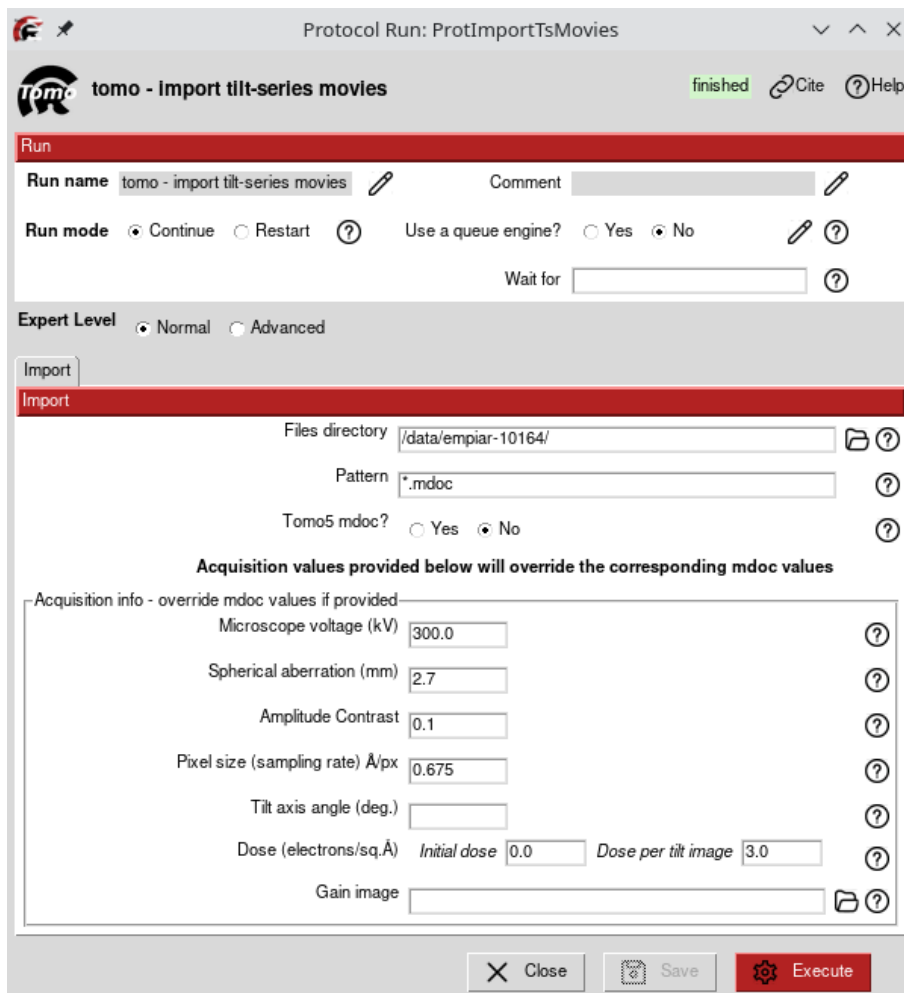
Protocol Run: ProtImportTsMovies

Tomo tomo - import tilt-series movies

finished Cite Help

Run

Run name tomo - import tilt-series movies

Comment

Run mode Continue Restart

Use a queue engine? Yes No

Wait for

Expert Level Normal Advanced

Import

Import

Files directory /data/empiar-10164/

Pattern *.mdoc

Tomo5 mdoc? Yes No

Acquisition values provided below will override the corresponding mdoc values

Acquisition info - override mdoc values if provided

Microscope voltage (kV) 300.0

Spherical aberration (mm) 2.7

Amplitude Contrast 0.1

Pixel size (sampling rate) Å/px 0.675

Tilt axis angle (deg.)

Dose (electrons/sq.Å) Initial dose 0.0 Dose per tilt image 3.0

Gain image

Close Save Execute